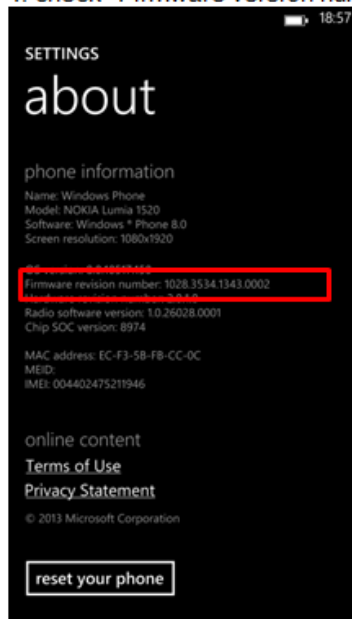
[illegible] Firmware version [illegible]

18:57

SETTINGS

about

phone information

Name: Windows Phone
Model: NOKIA Lumia 1520
Software: Windows ® Phone 8.0
Screen resolution: 1080x1920

OS version: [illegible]
Firmware revision number: 1028.3534.1343.0002
Hardware revision number: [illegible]
Radio software version: 1.0.26028.0001
Chip SOC version: 8974

MAC address: EC-F3-5B-FB-CC-0C
MEID:
IMEI: 004402475211946

online content

Terms of Use

Privacy Statement

© 2013 Microsoft Corporation

reset your phone